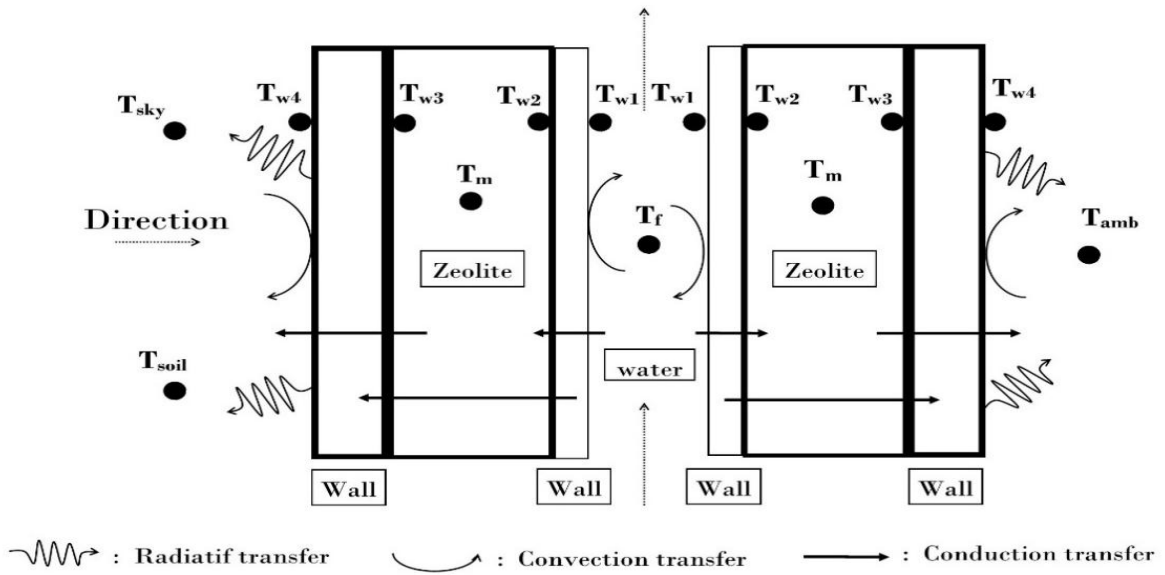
$T_{sky}$ $T_{w4}$ $T_{w3}$ $T_{w2}$ $T_{w1}$ $T_{w1}$ $T_{w2}$ $T_{w3}$ $T_{w4}$

$T_m$ $T_m$

Direction

$T_f$

$T_{amb}$

Zeolite Zeolite

$T_{soil}$

water

Wall Wall Wall Wall

: Radiatif transfer : Convection transfer : Conduction transfer